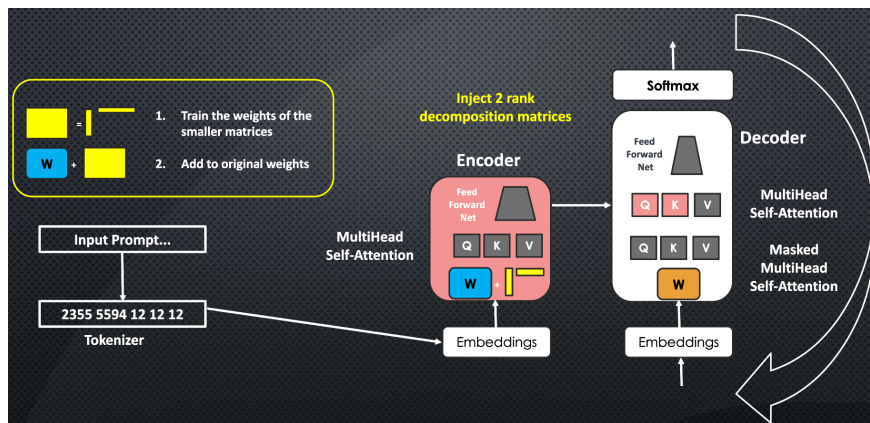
=

W +

1. Train the weights of the smaller matrices

2. Add to original weights

Inject 2 rank decomposition matrices

Softmax

Decoder

Feed Forward Net

Q K V

Q K V

W

MultiHead Self-Attention

Masked MultiHead Self-Attention

Encoder

Feed Forward Net

Q K V

W +

MultiHead Self-Attention

Input Prompt...

2355 5594 12 12 12

Tokenizer

Embeddings

Embeddings